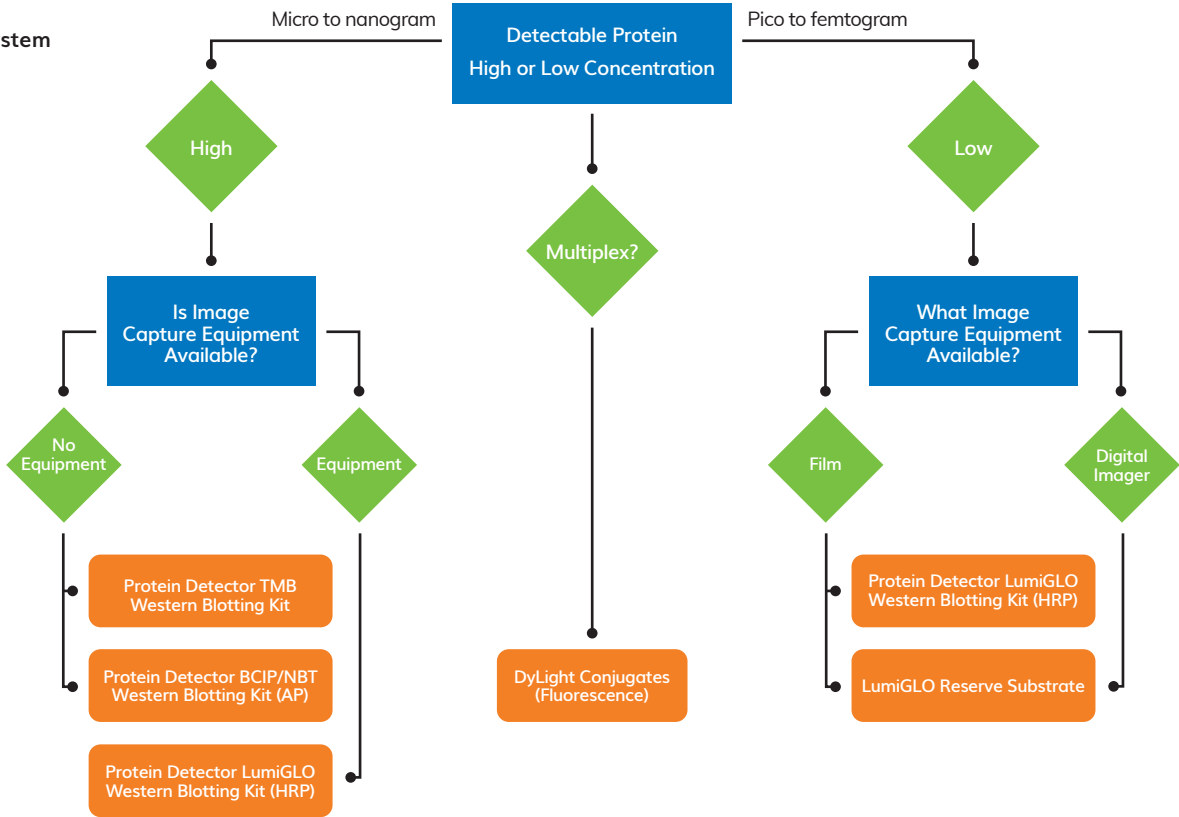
stem

Micro to nanogram

Detectable Protein
High or Low Concentration

Pico to femtogram

High

Multiplex?

Low

Is Image Capture Equipment Available?

What Image Capture Equipment Available?

No Equipment

Equipment

Film

Digital Imager

Protein Detector TMB Western Blotting Kit

Protein Detector BCIP/NBT Western Blotting Kit (AP)

Protein Detector LumiGLO Western Blotting Kit (HRP)

DyLight Conjugates (Fluorescence)

Protein Detector LumiGLO Western Blotting Kit (HRP)

LumiGLO Reserve Substrate